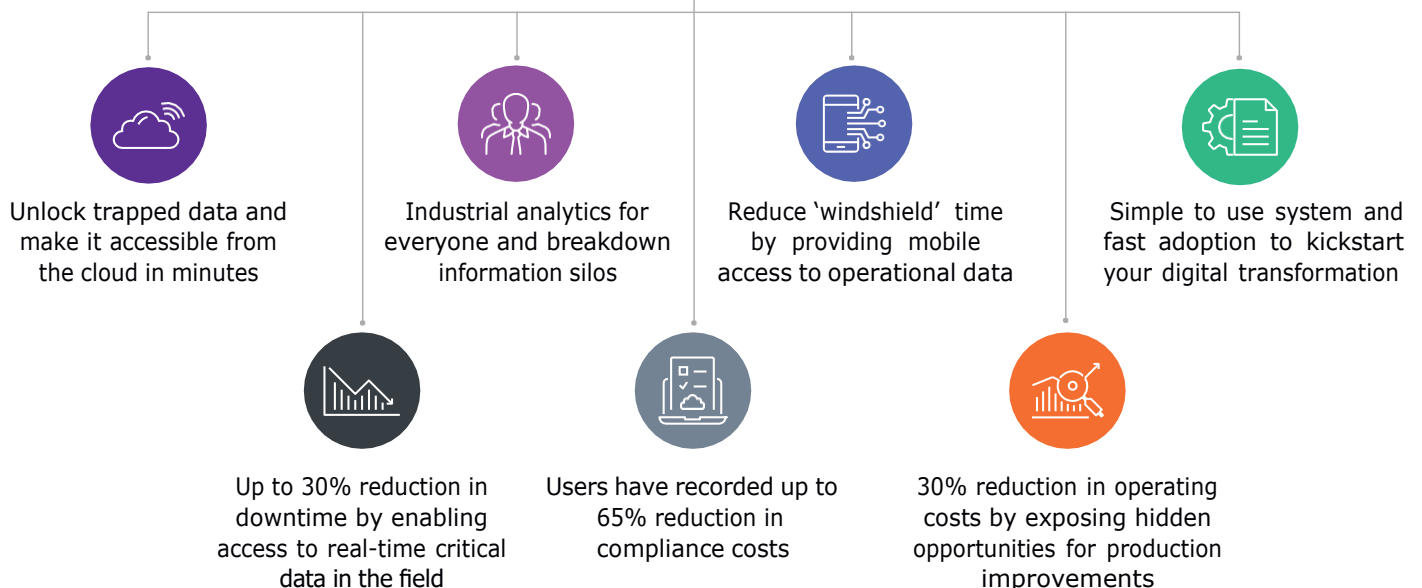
Unlock trapped data and make it accessible from the cloud in minutes

Industrial analytics for everyone and breakdown information silos

Reduce 'windshield' time by providing mobile access to operational data

Simple to use system and fast adoption to kickstart your digital transformation

Up to 30% reduction in downtime by enabling access to real-time critical data in the field

Users have recorded up to 65% reduction in compliance costs

30% reduction in operating costs by exposing hidden opportunities for production improvements